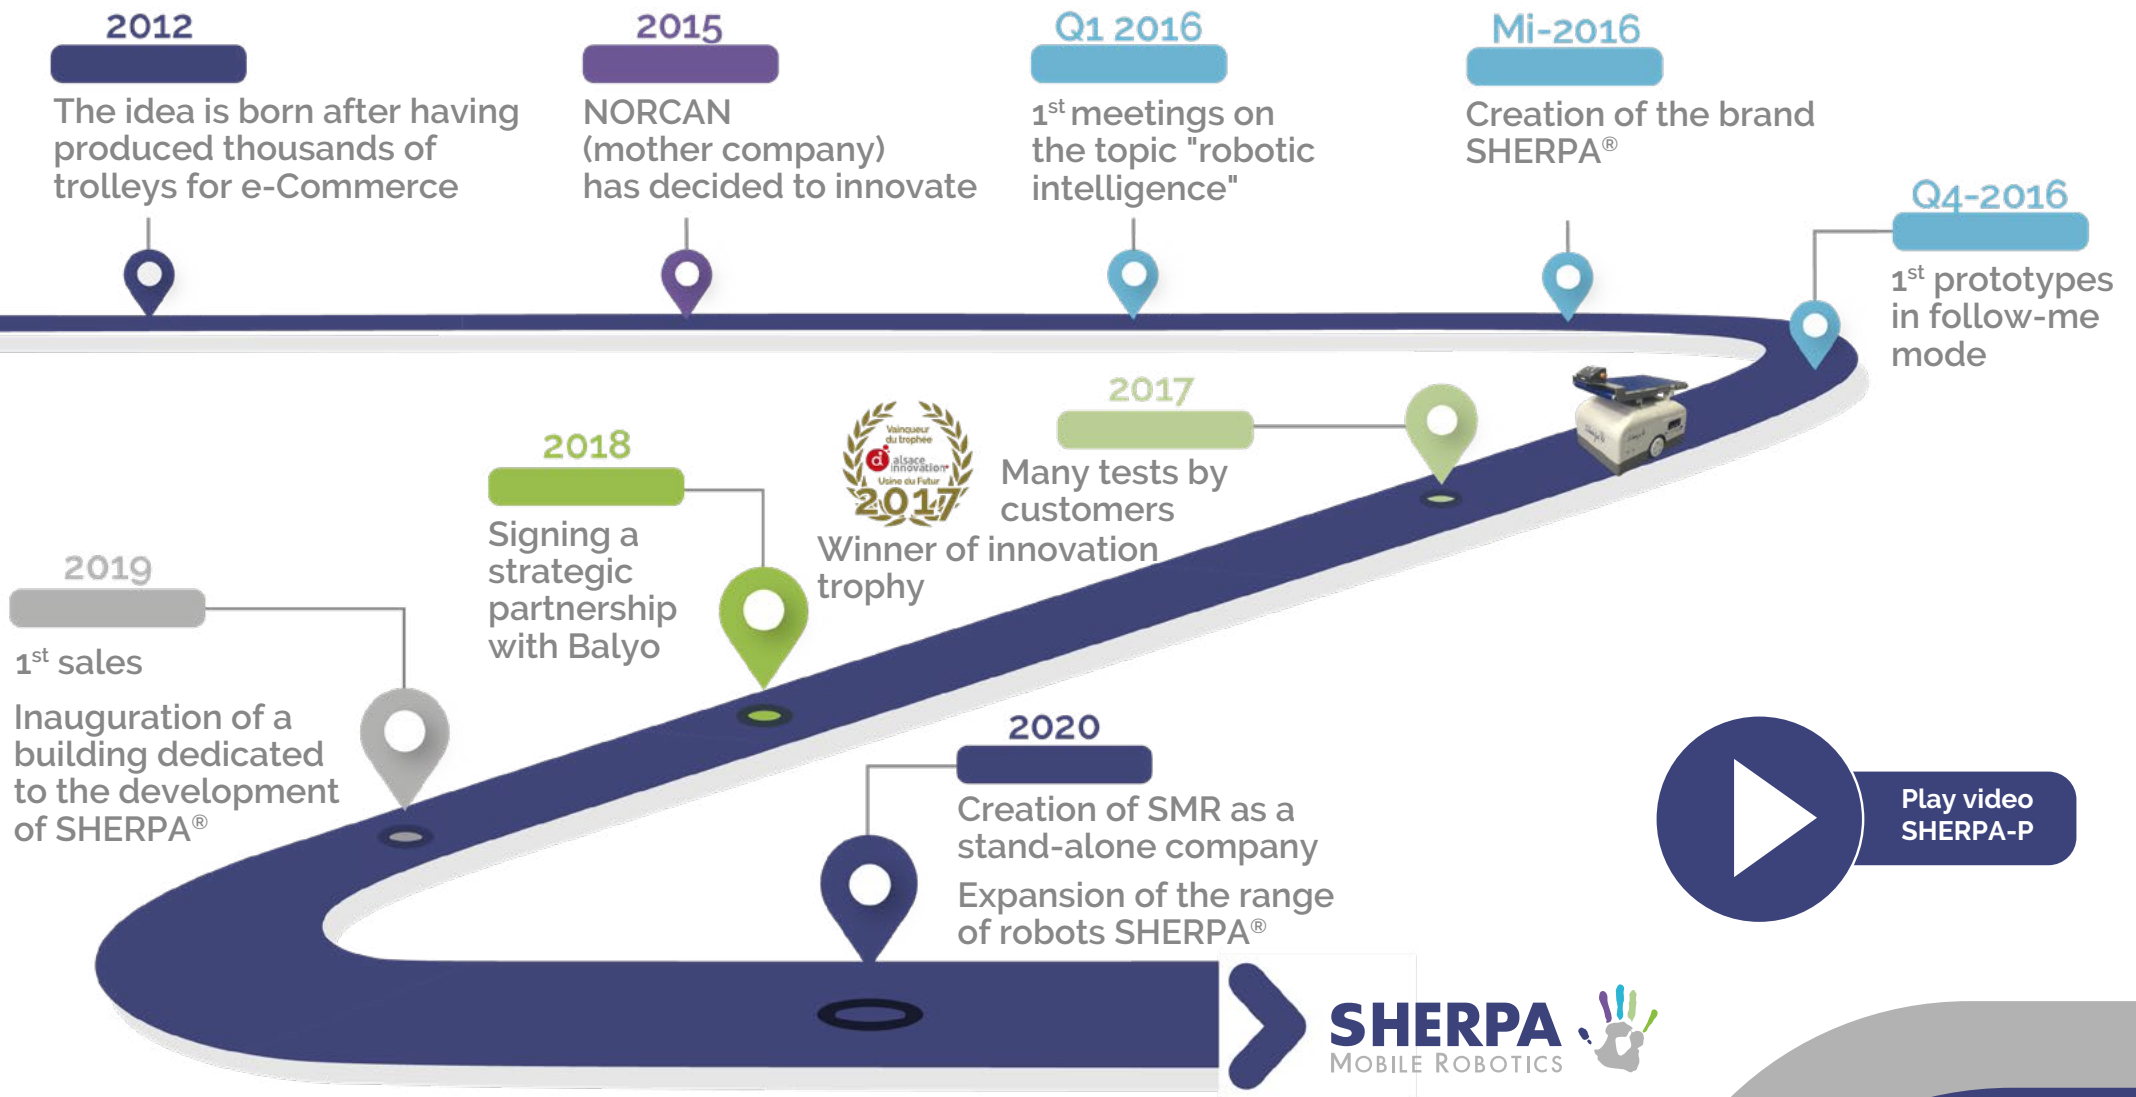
2012

The idea is born after having produced thousands of trolleys for e-Commerce

2015

NORCAN (mother company) has decided to innovate

Q1 2016

$1^{st}$ meetings on the topic "robotic intelligence"

Mi-2016

Creation of the brand SHERPA®

Q4-2016

$1^{st}$ prototypes in follow-me mode

2017

Many tests by customers

Vainqueur du trophée alsace innovation Usine du Futur 2017

Winner of innovation trophy

2018

Signing a strategic partnership with Balyo

2019

$1^{st}$ sales

Inauguration of a building dedicated to the development of SHERPA®

2020

Creation of SMR as a stand-alone company

Expansion of the range of robots SHERPA®

Play video SHERPA-P

SHERPA MOBILE ROBOTICS